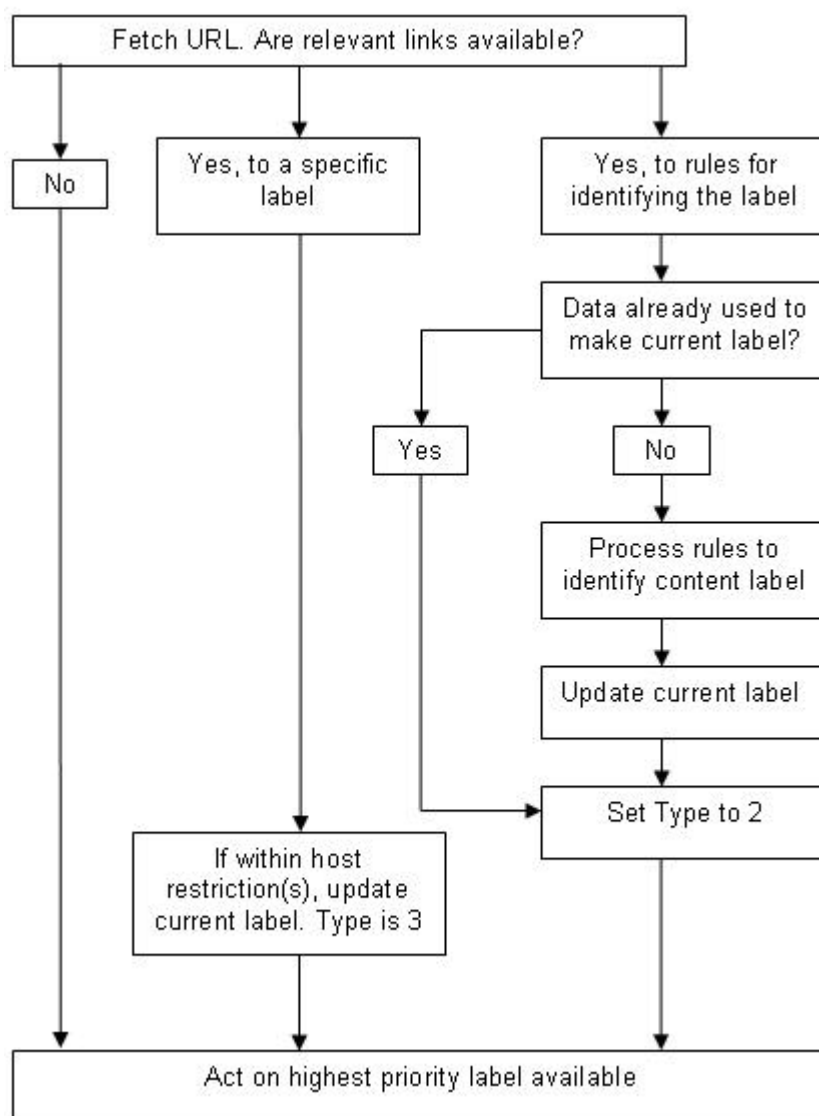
Fetch URL. Are relevant links available?

No

Yes, to a specific label

Yes, to rules for identifying the label

Data already used to make current label?

Yes

No

Process rules to identify content label

Update current label

Set Type to 2

If within host restriction(s), update current label. Type is 3

Act on highest priority label available